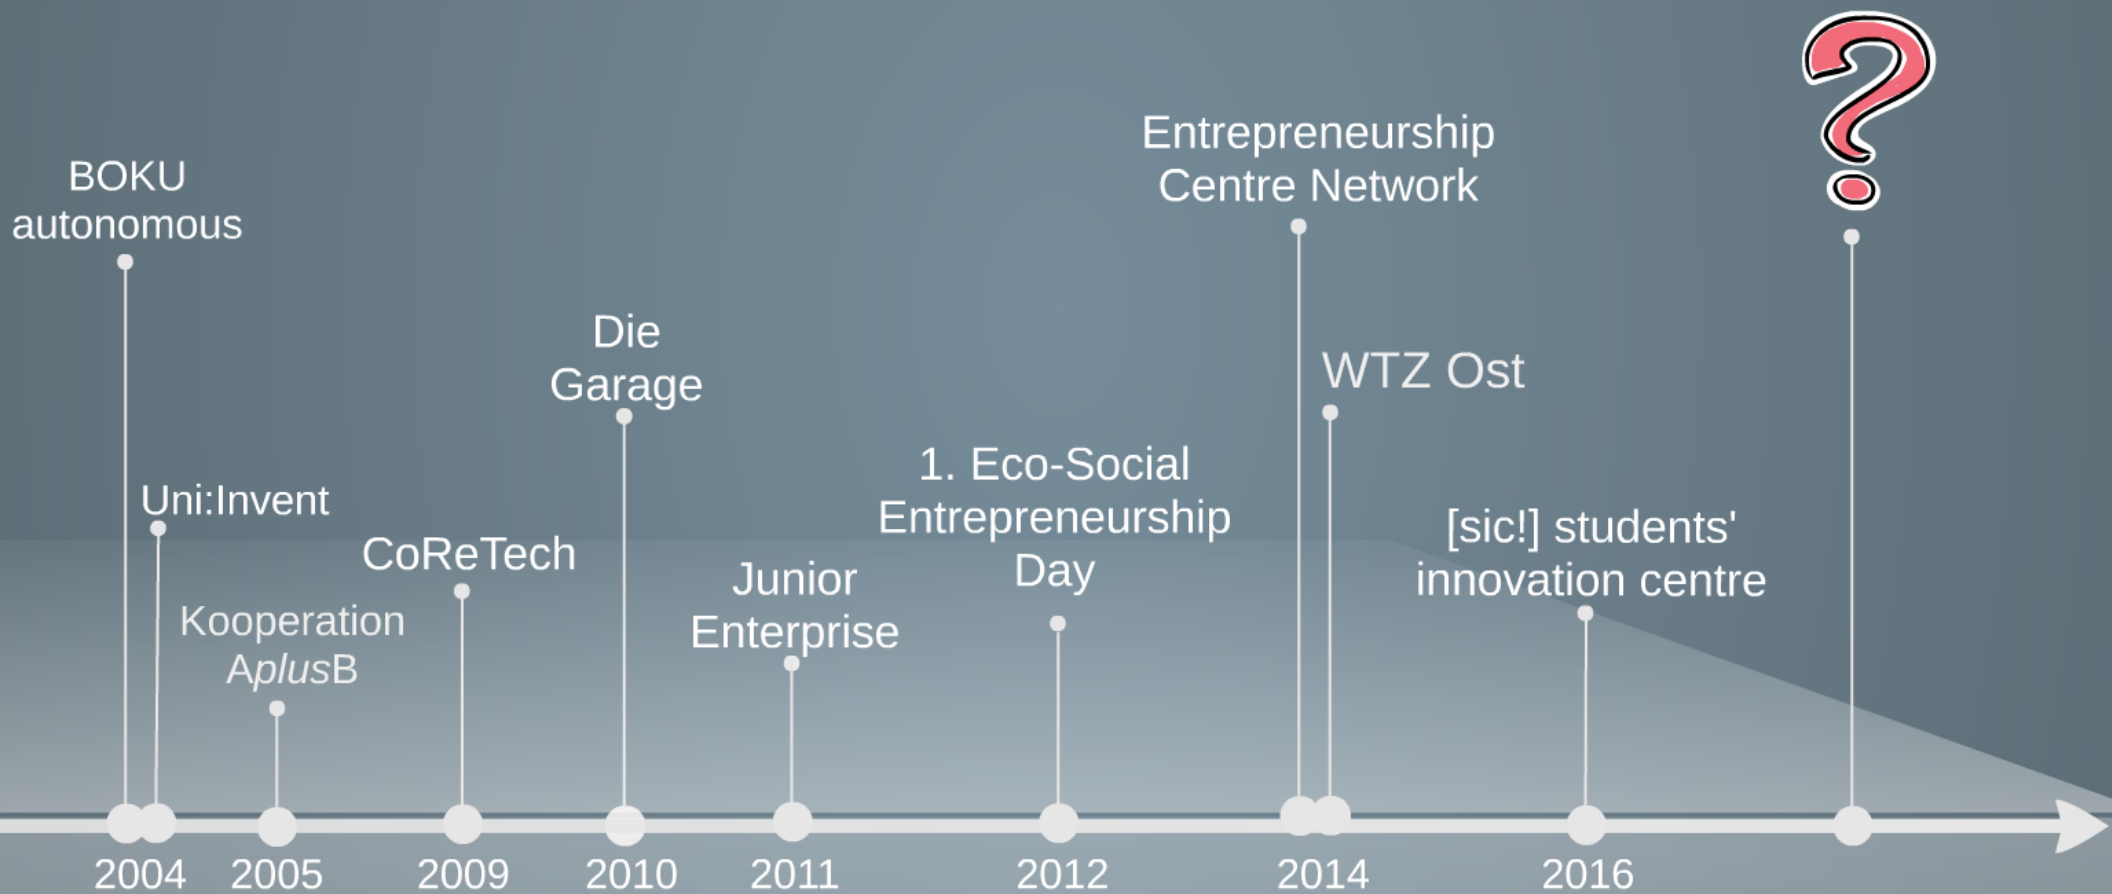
BOKU autonomous

Uni:Invent

Kooperation *AplusB*

CoReTech

Die Garage

Junior Enterprise

1. Eco-Social Entrepreneurship Day

Entrepreneurship Centre Network

WTZ Ost

[sic!] students' innovation centre

?

2004 2005 2009 2010 2011 2012 2014 2016